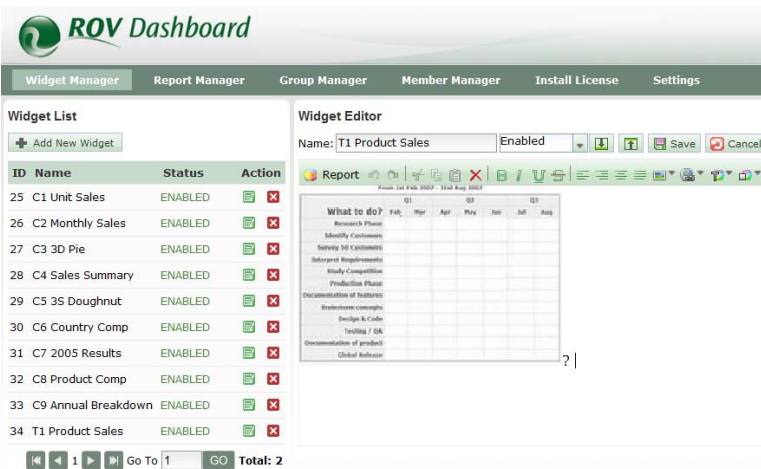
ROV Dashboard

Widget Manager Report Manager Group Manager Member Manager Install License Settings

Widget List

Add New Widget

| ID | Name | Status | Action |
|---|---|---|---|
| 25 | C1 Unit Sales | ENABLED | |
| 26 | C2 Monthly Sales | ENABLED | |
| 27 | C3 3D Pie | ENABLED | |
| 28 | C4 Sales Summary | ENABLED | |
| 29 | C5 3S Doughnut | ENABLED | |
| 30 | C6 Country Comp | ENABLED | |
| 31 | C7 2005 Results | ENABLED | |
| 32 | C8 Product Comp | ENABLED | |
| 33 | C9 Annual Breakdown | ENABLED | |
| 34 | T1 Product Sales | ENABLED | |

1 Go To 1 GO Total: 2

Widget Editor

Name: T1 Product Sales Enabled Save Cancel

Report

From 1st Feb 2007 - 31st Aug 2007

| What to do? | Feb | Mar | Apr | May | Jun | Jul | Aug |
|---|---|---|---|---|---|---|---|
| Research Phase | | | | | | | |
| Identify Customers | | | | | | | |
| Survey 50 Customers | | | | | | | |
| Interpret Requirements | | | | | | | |
| Study Competition | | | | | | | |
| Production Phase | | | | | | | |
| Documentation of features | | | | | | | |
| Brainstorm concepts | | | | | | | |
| Design & Code | | | | | | | |
| Testing / QA | | | | | | | |
| Documentation of product | | | | | | | |
| Global Release | | | | | | | |

Q1 Q2 Q3

?